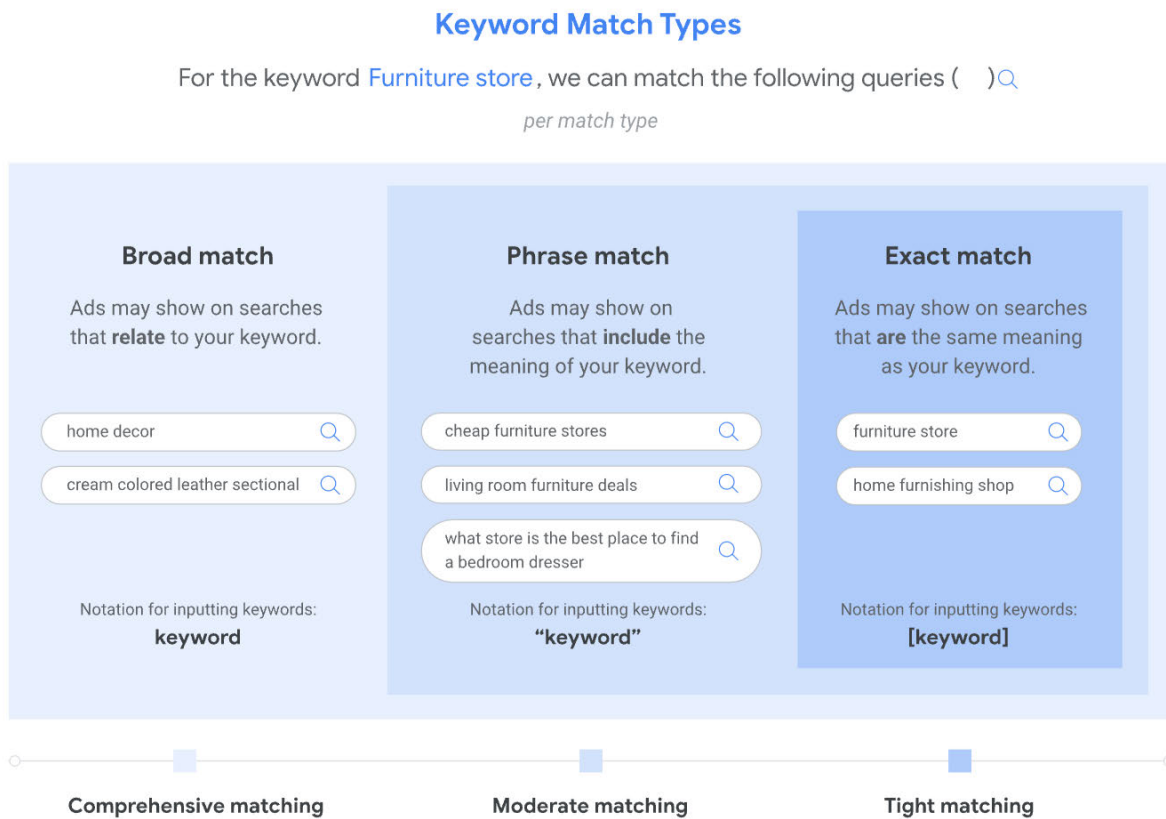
Keyword Match Types

For the keyword Furniture store, we can match the following queries ( )

per match type

Broad match

Ads may show on searches that **relate** to your keyword.

home decor

cream colored leather sectional

Notation for inputting keywords:
**keyword**

Phrase match

Ads may show on searches that **include** the meaning of your keyword.

cheap furniture stores

living room furniture deals

what store is the best place to find a bedroom dresser

Notation for inputting keywords:
**"keyword"**

Exact match

Ads may show on searches that **are** the same meaning as your keyword.

furniture store

home furnishing shop

Notation for inputting keywords:
**[keyword]**

Comprehensive matching

Moderate matching

Tight matching